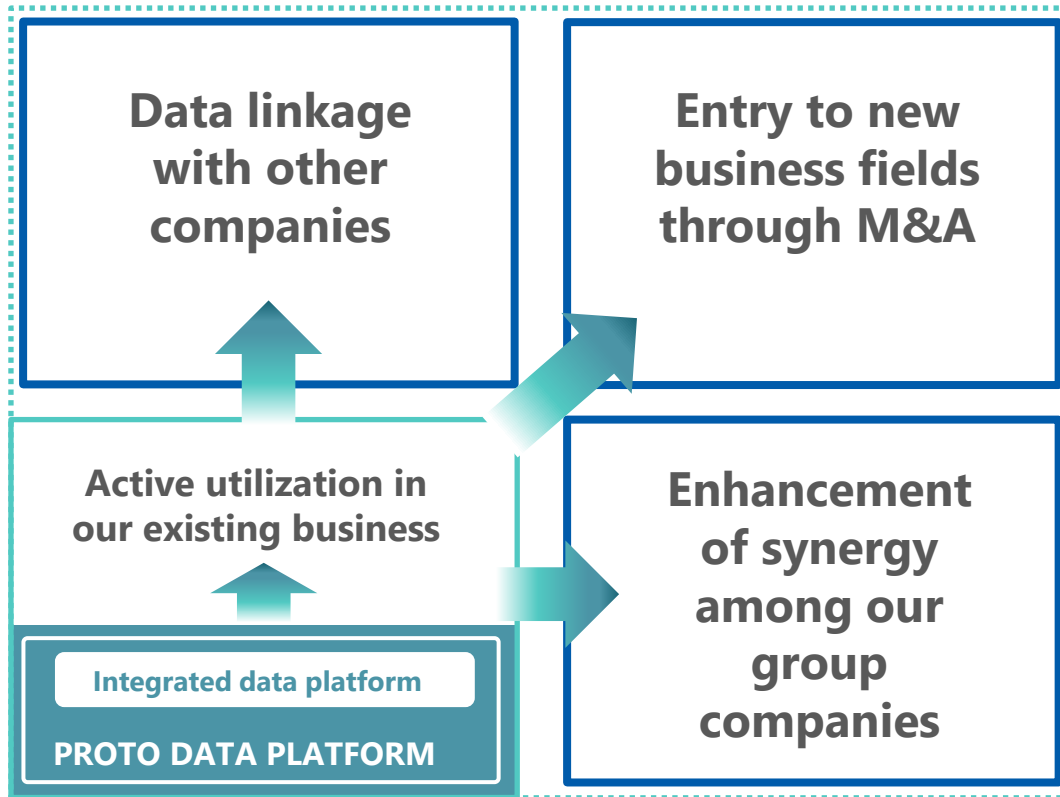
Data linkage with other companies

Entry to new business fields through M&A

Active utilization in our existing business

Enhancement of synergy among our group companies

Integrated data platform

PROTO DATA PLATFORM